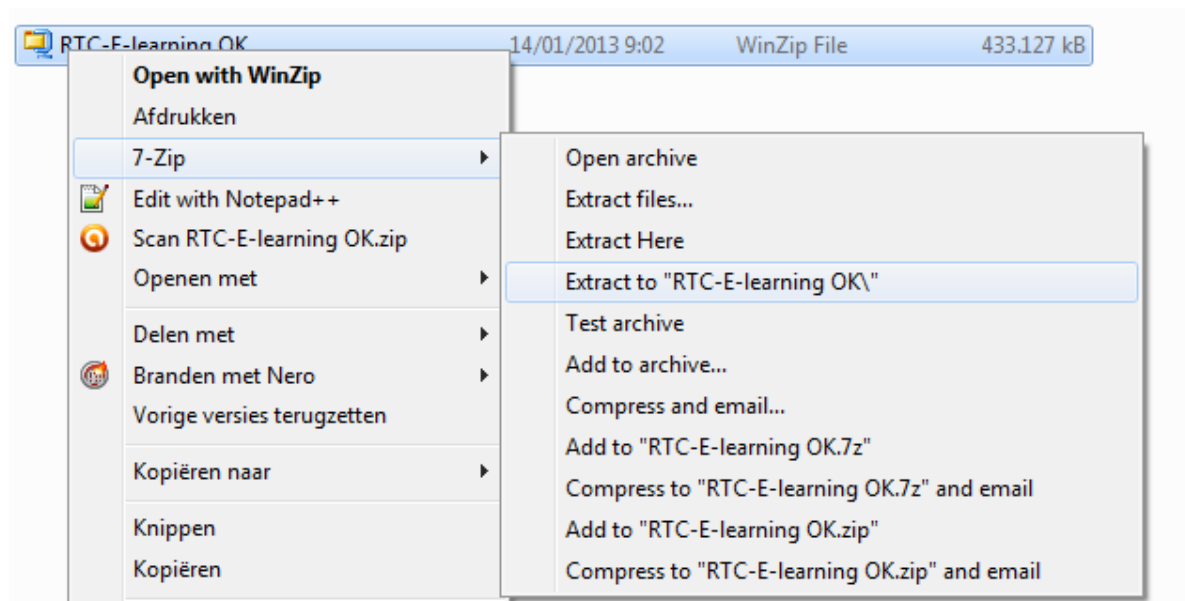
RTC-E-learning OK 14/01/2013 9:02 WinZip File 433.127 kB

Open with WinZip
Afdrukken
7-Zip
Edit with Notepad++
Scan RTC-E-learning OK.zip
Openen met
Delen met
Branden met Nero
Vorige versies terugzetten
Kopiëren naar
Knippen
Kopiëren

Open archive
Extract files...
Extract Here
Extract to "RTC-E-learning OK\"
Test archive
Add to archive...
Compress and email...
Add to "RTC-E-learning OK.7z"
Compress to "RTC-E-learning OK.7z" and email
Add to "RTC-E-learning OK.zip"
Compress to "RTC-E-learning OK.zip" and email